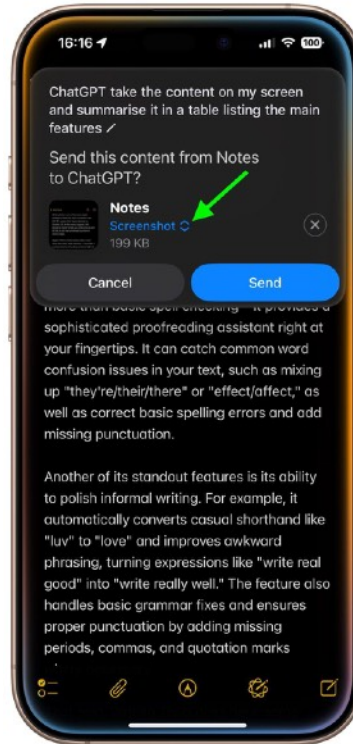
16:16

100

ChatGPT take the content on my screen and summarise it in a table listing the main features

Send this content from Notes to ChatGPT?

Notes
Screenshot
199 KB

Cancel

Send

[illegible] sophisticated proofreading assistant right at your fingertips. It can catch common word confusion issues in your text, such as mixing up "they're/their/there" or "effect/affect," as well as correct basic spelling errors and add missing punctuation.

Another of its standout features is its ability to polish informal writing. For example, it automatically converts casual shorthand like "luv" to "love" and improves awkward phrasing, turning expressions like "write real good" into "write really well." The feature also handles basic grammar fixes and ensures proper punctuation by adding missing periods, commas, and quotation marks